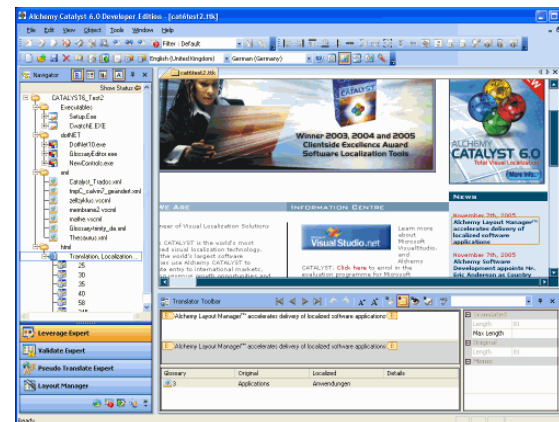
Alchemy Catalyst 6.0 Developer Edition - [cat6test2.ttk]

File Edit View Object Tools Window Help

Filter : Default

English (United Kingdom) German (Germany)

Navigator

Show Status

CATALYST6_Test2
Executables
Setup.Exe
CrystalCE.EXE
dotNET
DotNet10.exe
GlossaryEditor.exe
NewControls.exe
xml
Catalyst_Trados.xml
tmpC_calvin2_geändert.xml
zeltykluu.vxcml
membrane2.vxcml
mother.vxcml
Glossary-family_de.xml
Thesaurus.xml
html
Translation, Localization ...
25
30
35
40
58

Leverage Expert

Validate Expert

Pseudo Translate Expert

Layout Manager

cat6test2.ttk

Winner 2003, 2004 and 2005 Clientside Excellence Award Software Localization Tools

ALCHEMY CATALYST 6.0 Total Visual Localization

More Info...

NEWS

WE ARE

INFORMATION CENTRE

...ear of Visual Localization Solutions

... CATALYST is the world's most ... d visual localization technology. ... the world's largest software ... se Alchemy CATALYST to ... ate entry to international markets, ...

Visual Studio.net

Learn more about Microsoft Visual Studio, and Alchemy

CATALYST. Click here to enrol in the evaluation programme for Microsoft

November 7th, 2005
Alchemy Layout Manager™ accelerates delivery of localized software applications

November 7th, 2005
Alchemy Software Development appoints Mr. Eric Anderson as Country

Translator Toolbar

Alchemy Layout Manager™ accelerates delivery of localized software applications

Alchemy Layout Manager™ accelerates delivery of localized software applications

Glossary | Original | Localized | Details
3 | Applications | Anwendungen |

Translated
Length 81
Max Length
Original
Length 81
Memo

Ready